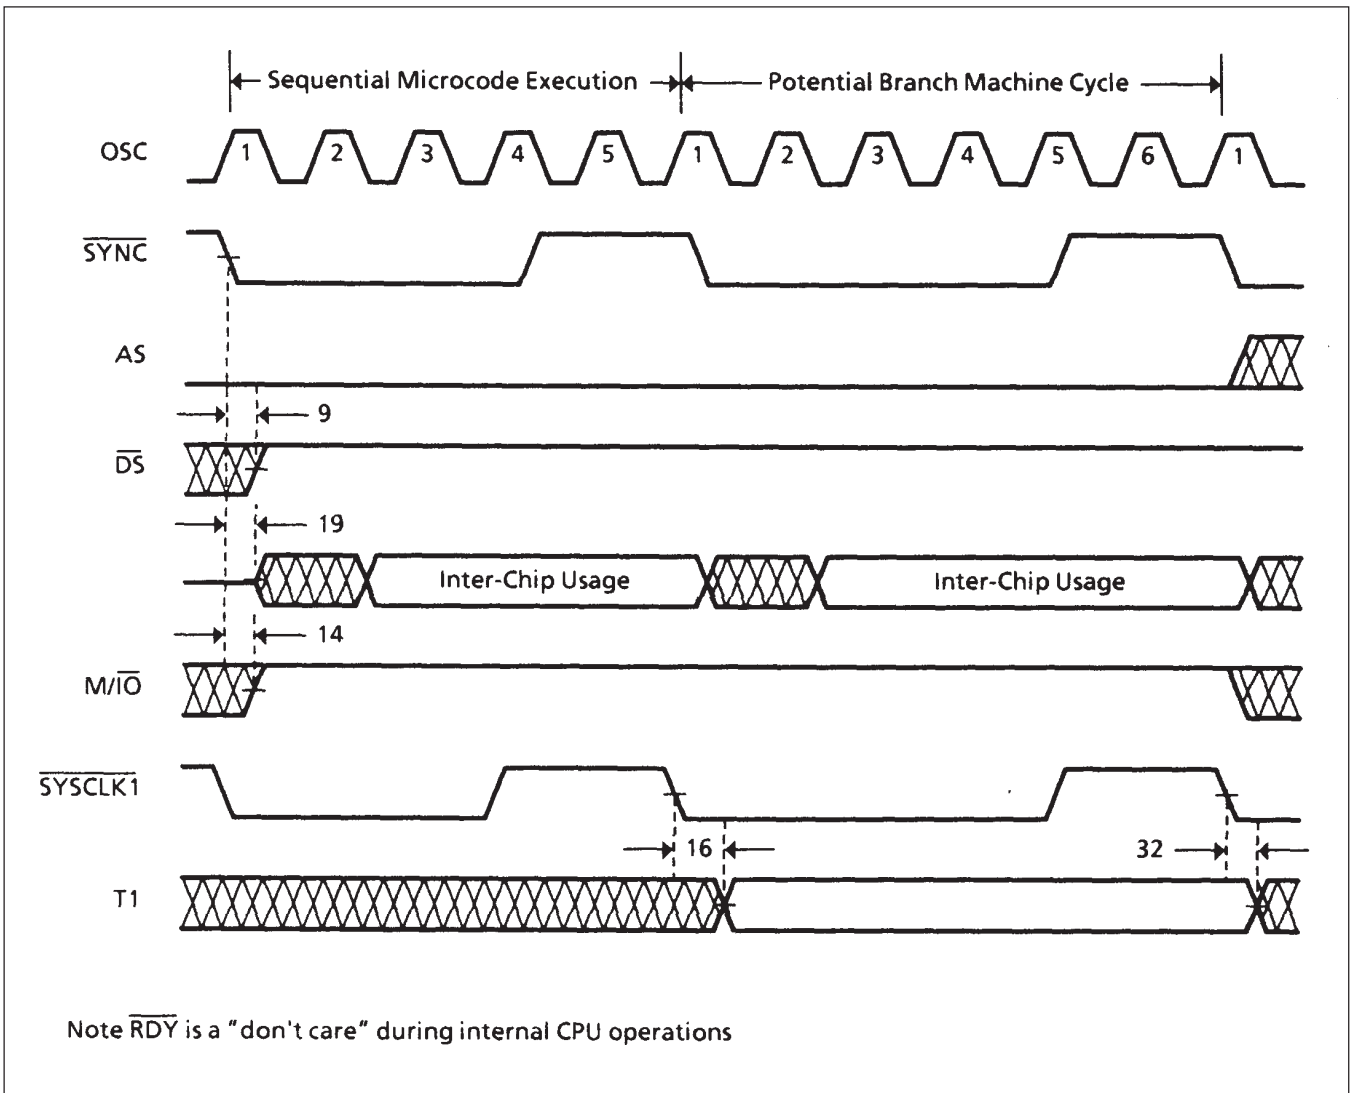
Sequential Microcode Execution
Potential Branch Machine Cycle

OSC
1 2 3 4 5 1 2 3 4 5 6 1

$\overline{SYNC}$

AS

9

$\overline{DS}$

19

Inter-Chip Usage
Inter-Chip Usage

14

$M/\overline{IO}$

$\overline{SYSCLK1}$

16
32

T1

Note $\overline{RDY}$ is a "don't care" during internal CPU operations